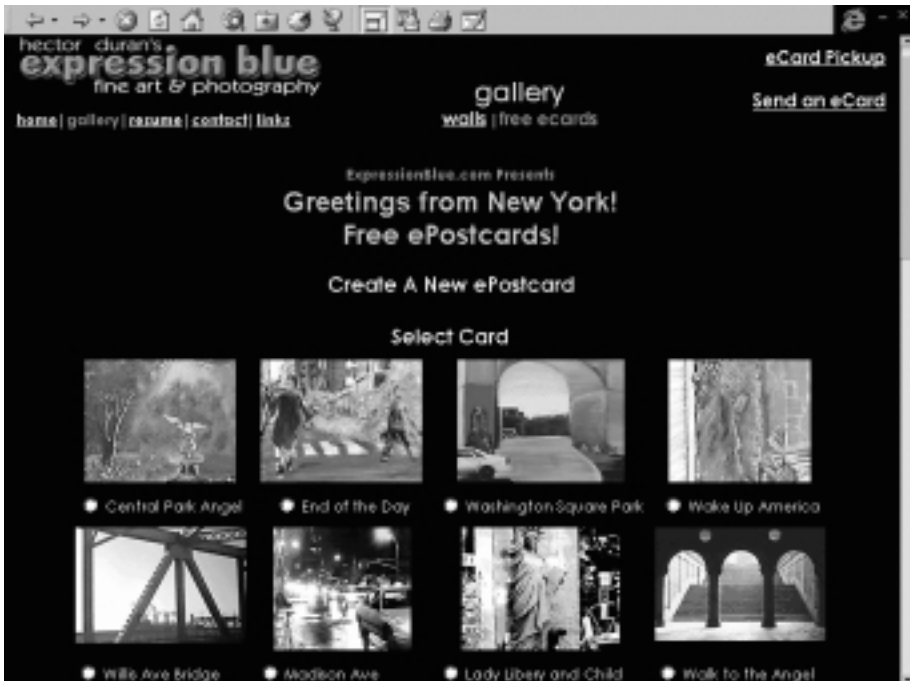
hector duran's
expression blue
fine art & photography

home | gallery | resume | contact | links

gallery
walls | free ecards

eCard Pickup

Send an eCard

ExpressionBlue.com Presents

Greetings from New York!
Free ePostcards!

Create A New ePostcard

Select Card

Central Park Angel

End of the Day

Washington Square Park

Wake Up America

Willis Ave Bridge

Madison Ave

Lady Liberty and Child

Walk to the Angel